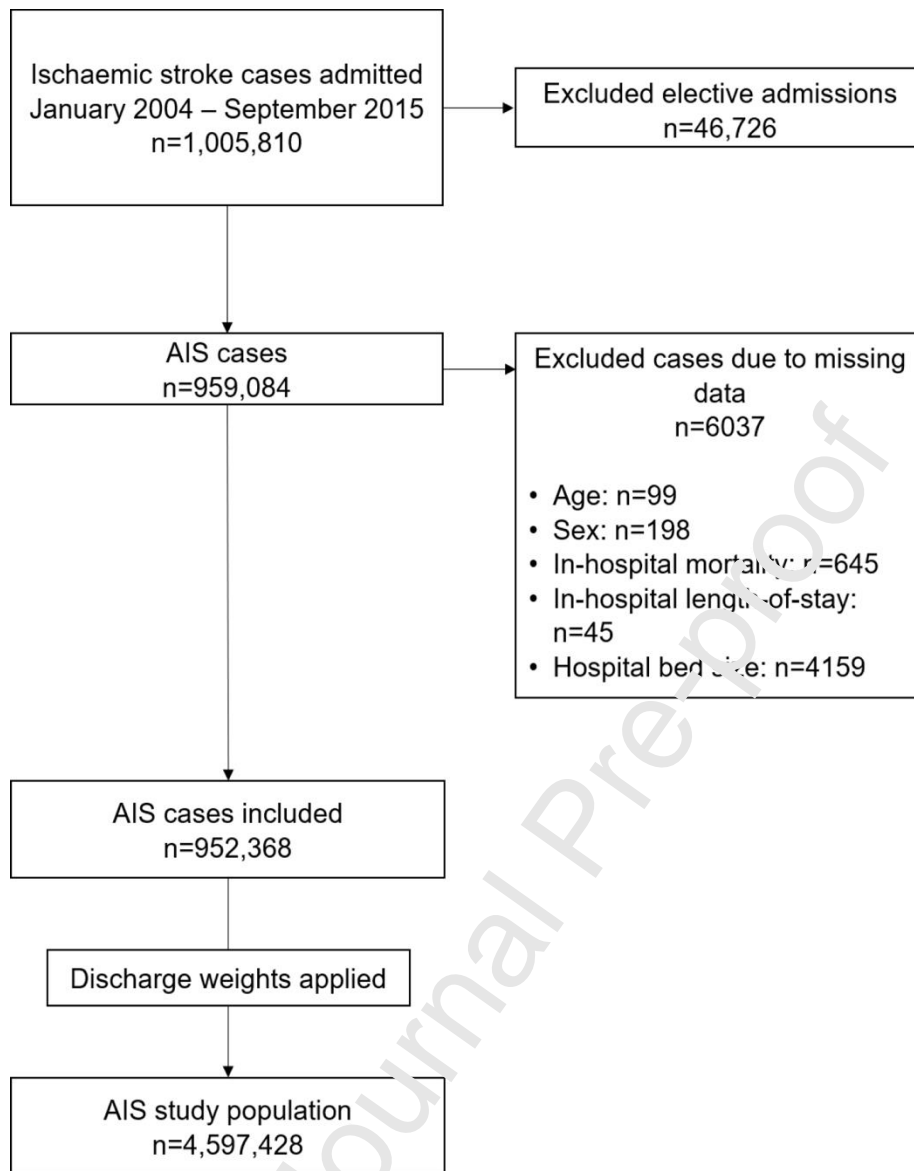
Ischaemic stroke cases admitted January 2004 – September 2015
n=1,005,810

Excluded elective admissions
n=46,726

AIS cases
n=959,084

Excluded cases due to missing data
n=6037

• Age: n=99
• Sex: n=198
• In-hospital mortality: n=645
• In-hospital length-of-stay: n=45
• Hospital bed size: n=4159

AIS cases included
n=952,368

Discharge weights applied

AIS study population
n=4,597,428

Journal Pre-proof